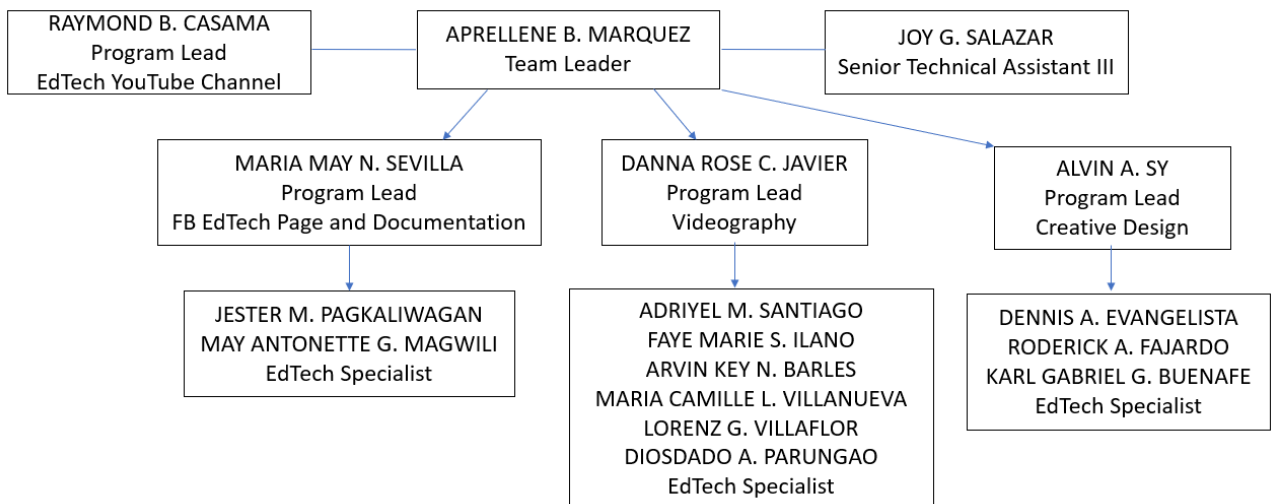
RAYMOND B. CASAMA
Program Lead
EdTech YouTube Channel

APRELLENE B. MARQUEZ
Team Leader

JOY G. SALAZAR
Senior Technical Assistant III

MARIA MAY N. SEVILLA
Program Lead
FB EdTech Page and Documentation

DANNA ROSE C. JAVIER
Program Lead
Videography

ALVIN A. SY
Program Lead
Creative Design

JESTER M. PAGKALIWAGAN
MAY ANTONETTE G. MAGWILI
EdTech Specialist

ADRIYEL M. SANTIAGO
FAYE MARIE S. ILANO
ARVIN KEY N. BARLES
MARIA CAMILLE L. VILLANUEVA
LORENZ G. VILLAFLOR
DIOSDADO A. PARUNGAO
EdTech Specialist

DENNIS A. EVANGELISTA
RODERICK A. FAJARDO
KARL GABRIEL G. BUENAFE
EdTech Specialist